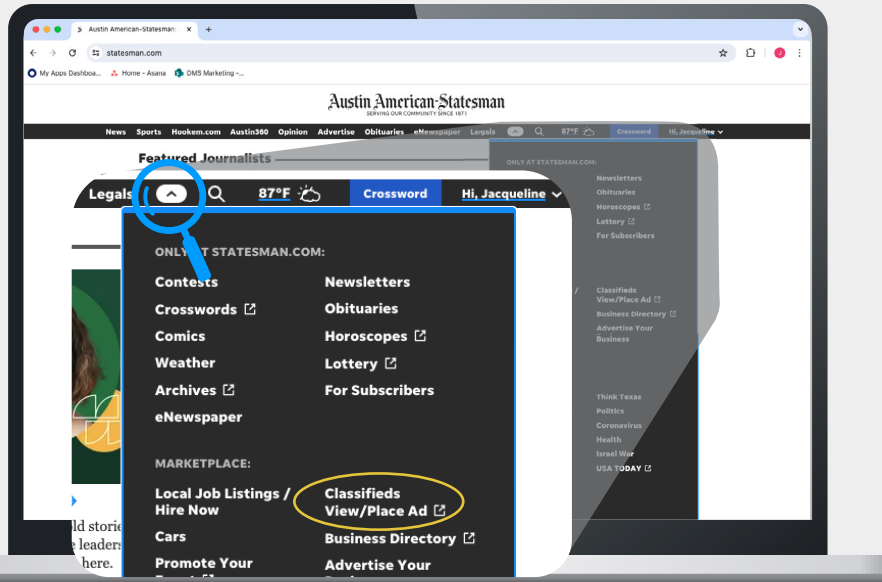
Austin American-Statesman ×
+
statesman.com
My Apps Dashboa... Home - Asana DMS Marketing -...

Austin American-Statesman
SERVING OUR COMMUNITY SINCE 1871

News Sports Hookem.com Austin360 Opinion Advertise Obituaries eNewspaper Legals 87°F Crossword Hi, Jacqueline

Featured Journalists

ONLY AT STATESMAN.COM:
Newsletters
Obituaries
Horoscopes
Lottery
For Subscribers

Classifieds View/Place Ad
Business Directory
Advertise Your Business

Think Texas
Politics
Coronavirus
Health
Israel War
USA TODAY

Legals 87°F Crossword Hi, Jacqueline

ONLY AT STATESMAN.COM:
Contests
Crosswords
Comics
Weather
Archives
eNewspaper
Newsletters
Obituaries
Horoscopes
Lottery
For Subscribers

MARKETPLACE:
Local Job Listings / Hire Now
Cars
Promote Your Event
Classifieds View/Place Ad
Business Directory
Advertise Your Business

ld storie
e leaders
here.